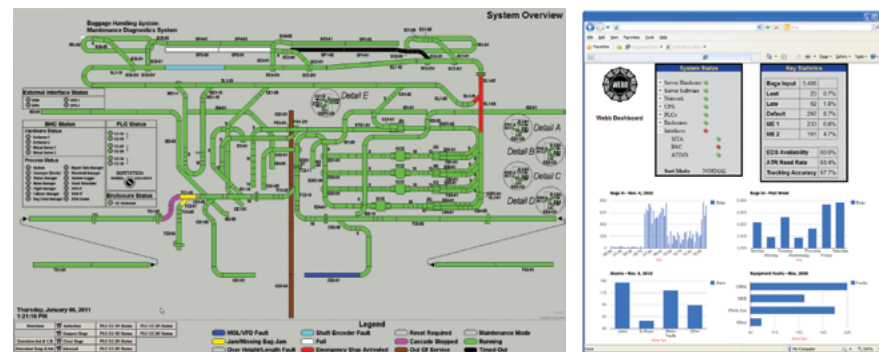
System Overview

Baggage Handling System
Maintenance Diagnostics System

External Interface Status

BHC Status

PLC Status

Hardware Status

Process Status

Enclosure Status

Detail A
Detail B
Detail C
Detail D
Detail E

Thursday, January 06, 2011
1:21:10 PM

Legend
MOL/VFD Fault
Jam/Missing Bag Jam
Over Height/Length Fault
Shaft Encoder Fault
Full
Emergency Stop Activated
Reset Required
Cascade Stopped
Out Of Service
Maintenance Mode
Running
Timed Out

Webb Dashboard

System Status
Server Hardware
Server Software
Network
UPS
PLCs
Enclosures
Interfaces
SITA
BNC
ATIMS
Sort Mode NORMAL

Key Statistics
| | | |
|---|---|---|
| Bags Input | 5,480 | |
| Lost | 23 | 0.7% |
| Late | 62 | 1.8% |
| Default | 290 | 8.7% |
| ME 1 | 233 | 6.8% |
| ME 2 | 161 | 4.7% |
| EDS Availability | | 80.0% |
| ATR Read Rate | | 93.4% |
| Tracking Accuracy | | 97.7% |

Bags In - Nov. 4, 2010
Bags In - Past Week
Alarms - Nov. 4, 2010
Equipment Faults - Nov. 2010